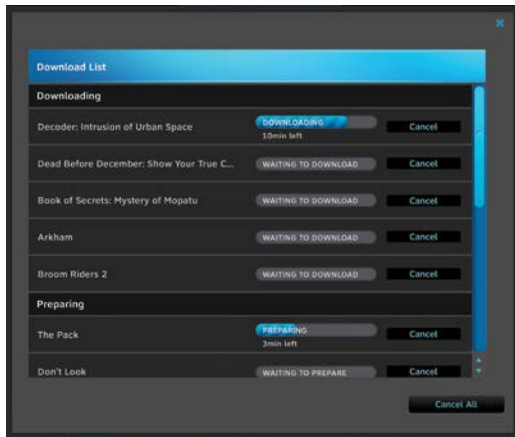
Download List

Downloading

Decoder: Intrusion of Urban Space
DOWNLOADING
10min left
Cancel

Dead Before December: Show Your True C...
WAITING TO DOWNLOAD
Cancel

Book of Secrets: Mystery of Mopatu
WAITING TO DOWNLOAD
Cancel

Arkham
WAITING TO DOWNLOAD
Cancel

Broom Riders 2
WAITING TO DOWNLOAD
Cancel

Preparing

The Pack
PREPARING
3min left
Cancel

Don't Look
WAITING TO PREPARE
Cancel

Cancel All